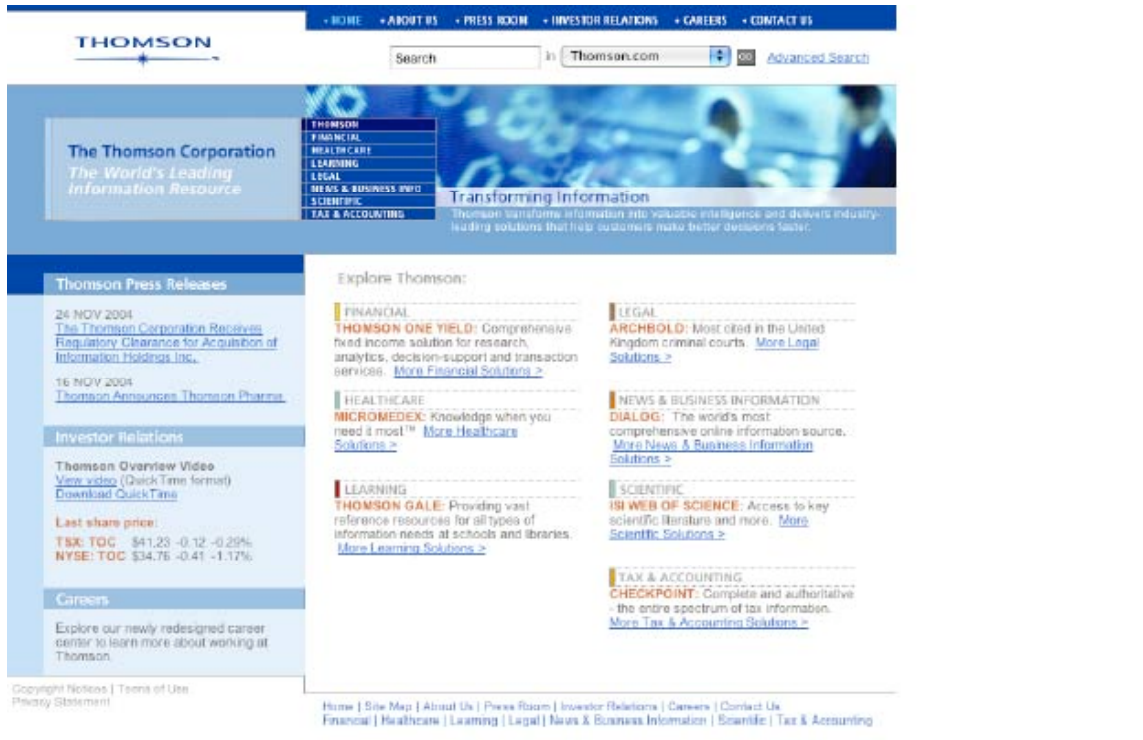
THOMSON

• HOME • ABOUT US • PRESS ROOM • INVESTOR RELATIONS • CAREERS • CONTACT US

Search in Thomson.com GO Advanced Search

The Thomson Corporation
The World's Leading Information Resource

THOMSON
FINANCIAL
HEALTHCARE
LEARNING
LEGAL
NEWS & BUSINESS INFO
SCIENTIFIC
TAX & ACCOUNTING

Transforming Information
Thomson transforms information into valuable intelligence and delivers industry-leading solutions that help customers make better decisions faster.

Thomson Press Releases

24 NOV 2004
The Thomson Corporation Receives Regulatory Clearance for Acquisition of Information Holdings Inc.

16 NOV 2004
Thomson Announces Thomson Pharma

Investor Relations

Thomson Overview Video
View video (QuickTime format)
Download QuickTime

Last share price:
TSX: TOC $41.23 -0.12 -0.29%
NYSE: TOC $34.76 -0.41 -1.17%

Careers

Explore our newly redesigned career center to learn more about working at Thomson.

Explore Thomson:

FINANCIAL
THOMSON ONE YIELD: Comprehensive fixed income solution for research, analytics, decision-support and transaction services. More Financial Solutions >

HEALTHCARE
MICROMEDEX: Knowledge when you need it most™ More Healthcare Solutions >

LEARNING
THOMSON GALE: Providing vast reference resources for all types of information needs at schools and libraries. More Learning Solutions >

LEGAL
ARCHBOLD: Most cited in the United Kingdom criminal courts. More Legal Solutions >

NEWS & BUSINESS INFORMATION
DIALOG: The world's most comprehensive online information source. More News & Business Information Solutions >

SCIENTIFIC
ISI WEB OF SCIENCE: Access to key scientific literature and more. More Scientific Solutions >

TAX & ACCOUNTING
CHECKPOINT: Complete and authoritative - the entire spectrum of tax information. More Tax & Accounting Solutions >

Copyright Notices | Terms of Use
Privacy Statement

Home | Site Map | About Us | Press Room | Investor Relations | Careers | Contact Us
Financial | Healthcare | Learning | Legal | News & Business Information | Scientific | Tax & Accounting